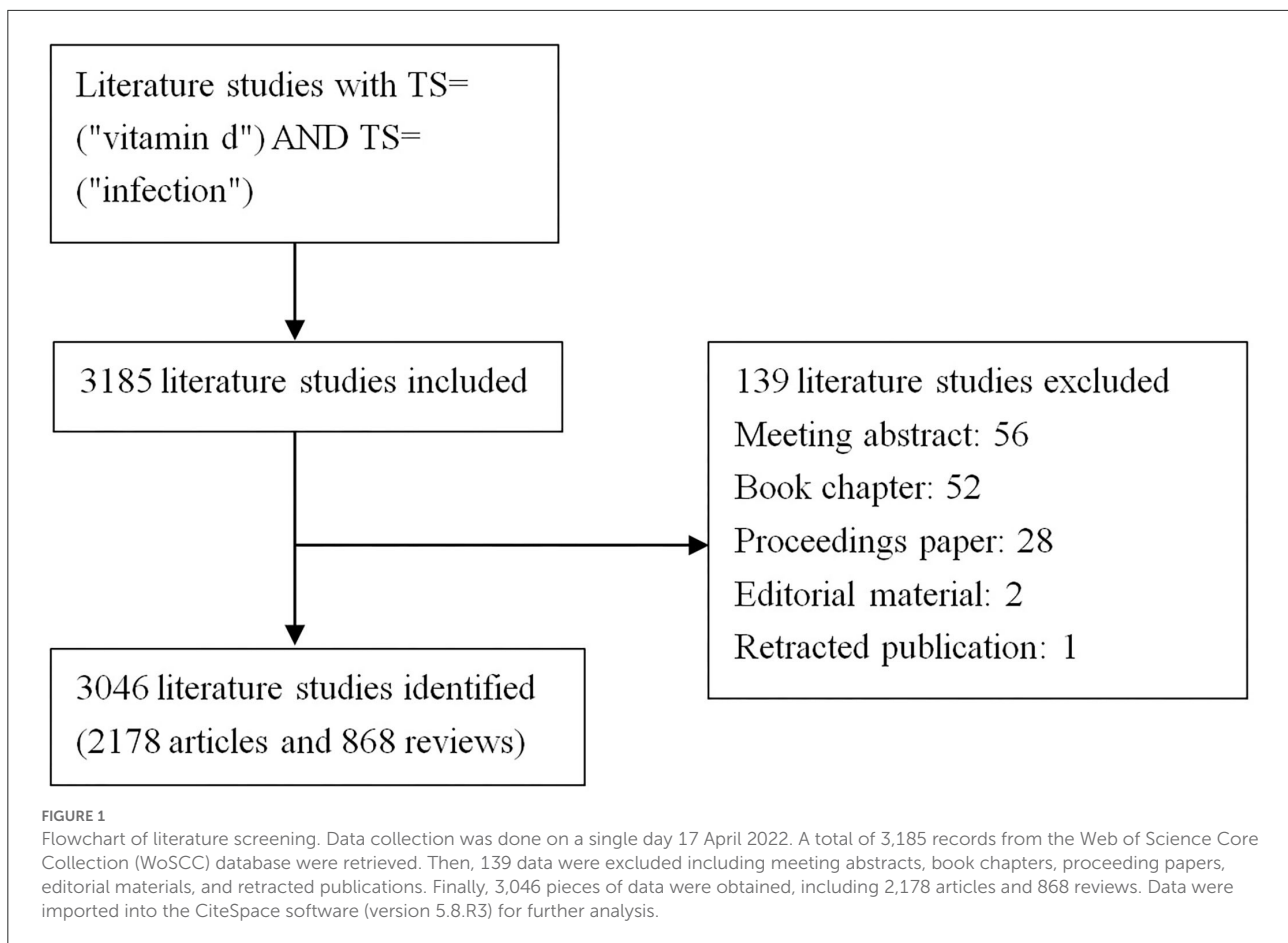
Literature studies with TS= ("vitamin d") AND TS= ("infection")

3185 literature studies included

139 literature studies excluded
Meeting abstract: 56
Book chapter: 52
Proceedings paper: 28
Editorial material: 2
Retracted publication: 1

3046 literature studies identified (2178 articles and 868 reviews)

FIGURE 1
Flowchart of literature screening. Data collection was done on a single day 17 April 2022. A total of 3,185 records from the Web of Science Core Collection (WoSCC) database were retrieved. Then, 139 data were excluded including meeting abstracts, book chapters, proceeding papers, editorial materials, and retracted publications. Finally, 3,046 pieces of data were obtained, including 2,178 articles and 868 reviews. Data were imported into the CiteSpace software (version 5.8.R3) for further analysis.